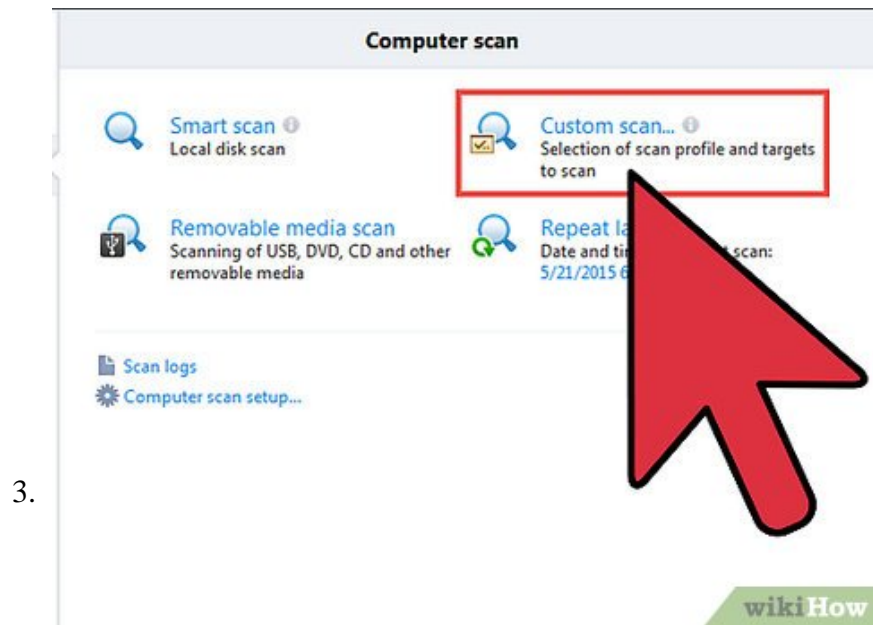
Computer scan

Smart scan
Local disk scan

Custom scan...
Selection of scan profile and targets to scan

Removable media scan
Scanning of USB, DVD, CD and other removable media

Repeat la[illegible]
Date and ti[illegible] scan:
5/21/2015 6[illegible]

Scan logs
Computer scan setup...

3.

wikiHow